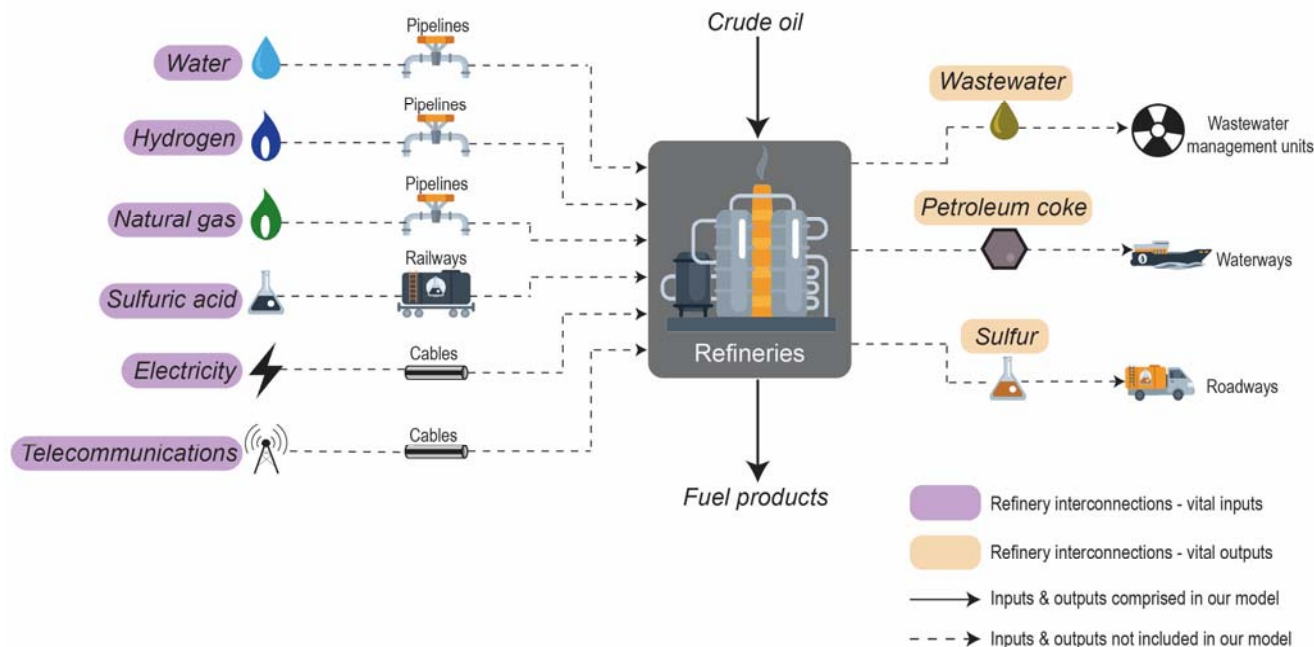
Pipelines

Crude oil

Water

Wastewater

Wastewater management units

Pipelines

Hydrogen

Pipelines

Petroleum coke

Natural gas

Railways

Waterways

Sulfuric acid

Sulfur

Refineries

Electricity

Cables

Roadways

Telecommunications

Cables

Fuel products

Refinery interconnections - vital inputs

Refinery interconnections - vital outputs

Inputs & outputs comprised in our model

Inputs & outputs not included in our model